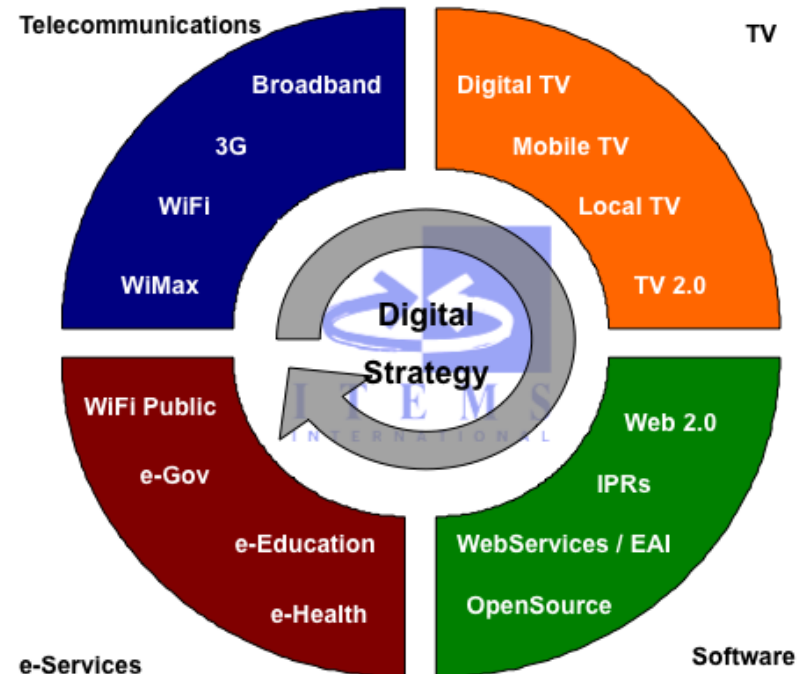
Telecommunications

TV

Broadband

3G

WiFi

WiMax

Digital TV

Mobile TV

Local TV

TV 2.0

Digital

Strategy

ITEMS

INTERNATIONAL

WiFi Public

e-Gov

e-Education

e-Health

Web 2.0

IPRs

WebServices / EAI

OpenSource

e-Services

Software